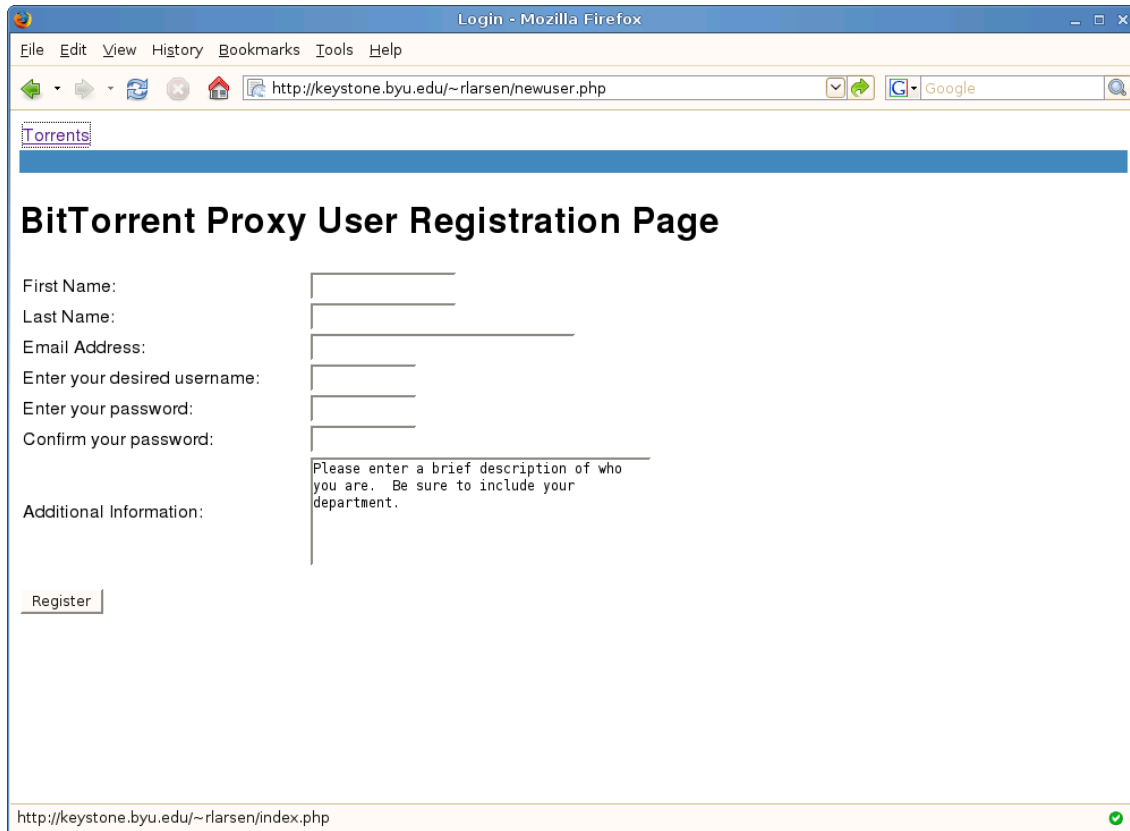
Login - Mozilla Firefox

File Edit View History Bookmarks Tools Help

http://keystone.byu.edu/~rlarsen/newuser.php

Google

Torrents

BitTorrent Proxy User Registration Page

First Name:

Last Name:

Email Address:

Enter your desired username:

Enter your password:

Confirm your password:

Additional Information:

Please enter a brief description of who you are. Be sure to include your department.

Register

http://keystone.byu.edu/~rlarsen/index.php